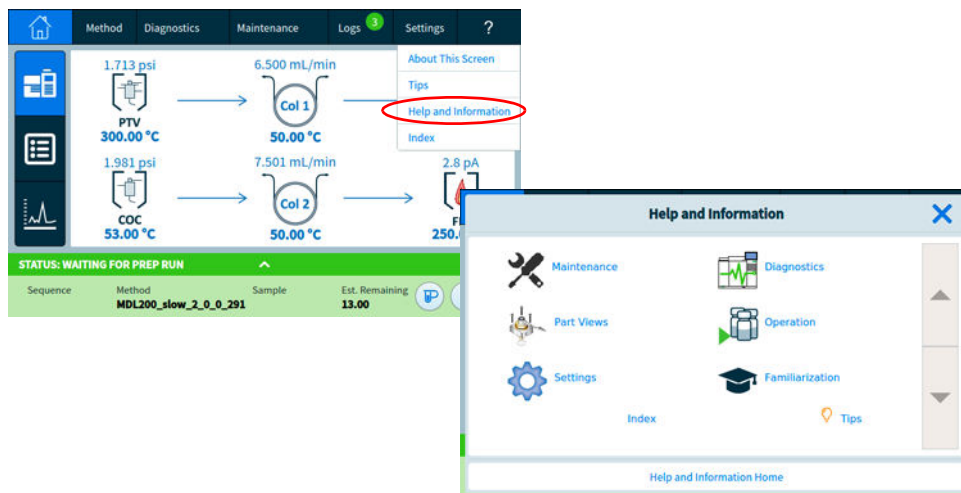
Method Diagnostics Maintenance Logs 3 Settings ?

About This Screen
Tips
Help and Information
Index

1.713 psi
PTV
300.00 °C

6.500 mL/min
Col 1
50.00 °C

1.981 psi
COC
53.00 °C

7.501 mL/min
Col 2
50.00 °C

2.8 pA
F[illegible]
250.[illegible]

STATUS: WAITING FOR PREP RUN

Sequence
Method
MDL200_slow_2_0_0_291
Sample
Est. Remaining
13.00

Help and Information

Maintenance
Diagnostics
Part Views
Operation
Settings
Familiarization
Index
Tips

Help and Information Home